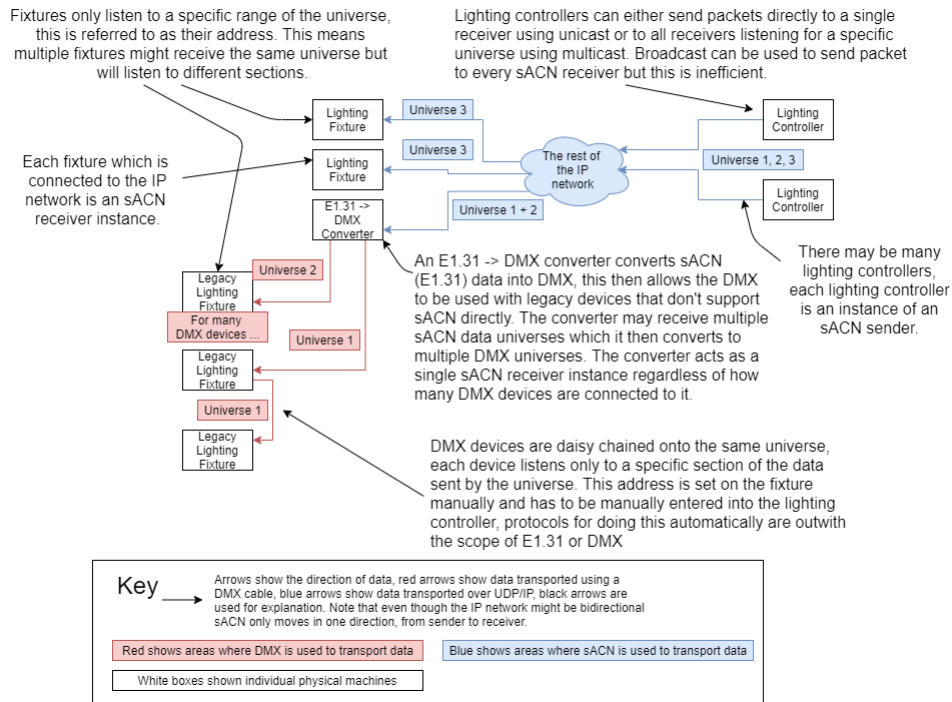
Fixtures only listen to a specific range of the universe, this is referred to as their address. This means multiple fixtures might receive the same universe but will listen to different sections.

Lighting controllers can either send packets directly to a single receiver using unicast or to all receivers listening for a specific universe using multicast. Broadcast can be used to send packet to every sACN receiver but this is inefficient.

Each fixture which is connected to the IP network is an sACN receiver instance.

Lighting Fixture

Universe 3

Lighting Controller

Universe 3

The rest of the IP network

Universe 1, 2, 3

Lighting Fixture

E1.31 -> DMX Converter

Universe 1 + 2

Lighting Controller

There may be many lighting controllers, each lighting controller is an instance of an sACN sender.

Legacy Lighting Fixture

Universe 2

For many DMX devices ...

Universe 1

An E1.31 -> DMX converter converts sACN (E1.31) data into DMX, this then allows the DMX to be used with legacy devices that don't support sACN directly. The converter may receive multiple sACN data universes which it then converts to multiple DMX universes. The converter acts as a single sACN receiver instance regardless of how many DMX devices are connected to it.

Legacy Lighting Fixture

Universe 1

Legacy Lighting Fixture

DMX devices are daisy chained onto the same universe, each device listens only to a specific section of the data sent by the universe. This address is set on the fixture manually and has to be manually entered into the lighting controller, protocols for doing this automatically are outwith the scope of E1.31 or DMX

Key

Arrows show the direction of data, red arrows show data transported using a DMX cable, blue arrows show data transported over UDP/IP, black arrows are used for explanation. Note that even though the IP network might be bidirectional sACN only moves in one direction, from sender to receiver.

Red shows areas where DMX is used to transport data

Blue shows areas where sACN is used to transport data

White boxes shown individual physical machines